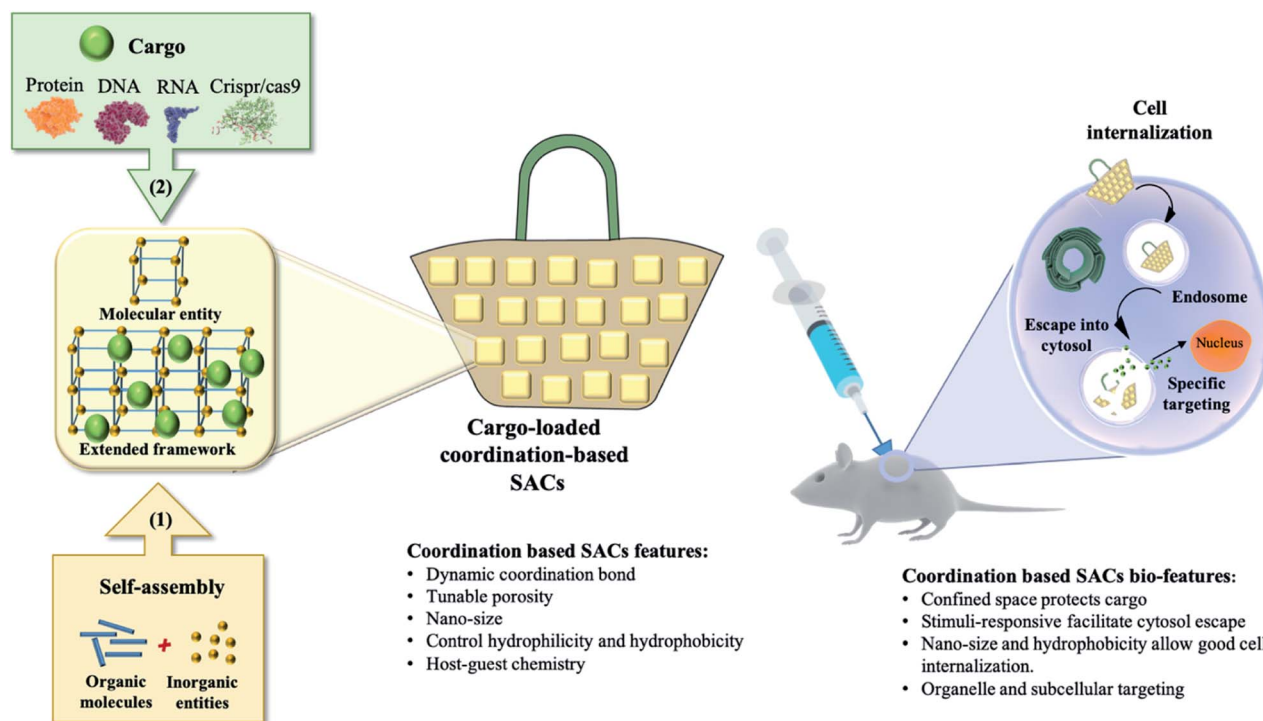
Cargo

Protein DNA RNA Crispr/cas9

(2)

Molecular entity

Extended framework

(1)

Self-assembly

Organic molecules + Inorganic entities

Cargo-loaded coordination-based SACs

Coordination based SACs features:
• Dynamic coordination bond
• Tunable porosity
• Nano-size
• Control hydrophilicity and hydrophobicity
• Host-guest chemistry

Cell internalization

Endosome

Escape into cytosol

Nucleus

Specific targeting

Coordination based SACs bio-features:
• Confined space protects cargo
• Stimuli-responsive facilitate cytosol escape
• Nano-size and hydrophobicity allow good cel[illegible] internalization.
• Organelle and subcellular targeting